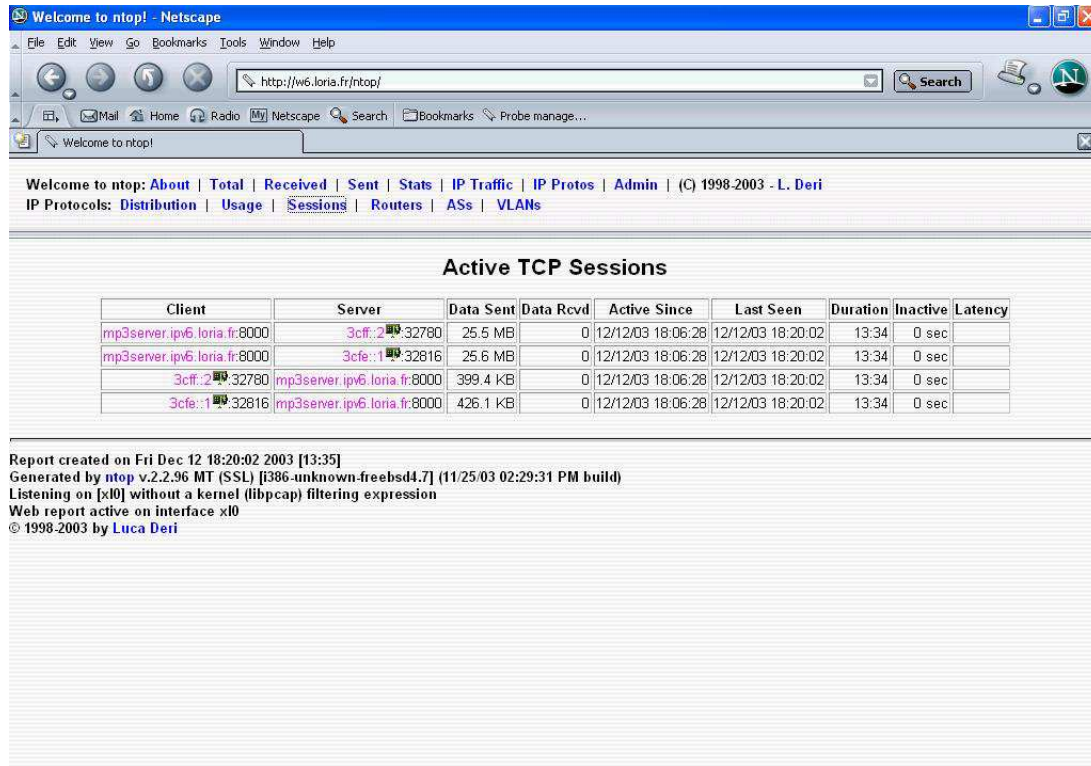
Welcome to ntop! - Netscape

File Edit View Go Bookmarks Tools Window Help

http://w6.loria.fr/ntop/

Search

Mail Home Radio Netscape Search Bookmarks Probe manage...

Welcome to ntop!

Welcome to ntop: About | Total | Received | Sent | Stats | IP Traffic | IP Protos | Admin | (C) 1998-2003 - L. Deri
IP Protocols: Distribution | Usage | Sessions | Routers | ASs | VLANs

Active TCP Sessions

| Client | Server | Data Sent | Data Rcvd | Active Since | Last Seen | Duration | Inactive | Latency |
|---|---|---|---|---|---|---|---|---|
| mp3server.ipv6.loria.fr:8000 | 3cff::2:32780 | 25.5 MB | 0 | 12/12/03 18:06:28 | 12/12/03 18:20:02 | 13:34 | 0 sec | |
| mp3server.ipv6.loria.fr:8000 | 3cfe::1:32816 | 25.6 MB | 0 | 12/12/03 18:06:28 | 12/12/03 18:20:02 | 13:34 | 0 sec | |
| 3cff::2:32780 | mp3server.ipv6.loria.fr:8000 | 399.4 KB | 0 | 12/12/03 18:06:28 | 12/12/03 18:20:02 | 13:34 | 0 sec | |
| 3cfe::1:32816 | mp3server.ipv6.loria.fr:8000 | 426.1 KB | 0 | 12/12/03 18:06:28 | 12/12/03 18:20:02 | 13:34 | 0 sec | |

Report created on Fri Dec 12 18:20:02 2003 [13:35]
Generated by ntop v.2.2.96 MT (SSL) [i386-unknown-freebsd4.7] (11/25/03 02:29:31 PM build)
Listening on [xl0] without a kernel (libpcap) filtering expression
Web report active on interface xl0
© 1998-2003 by Luca Deri